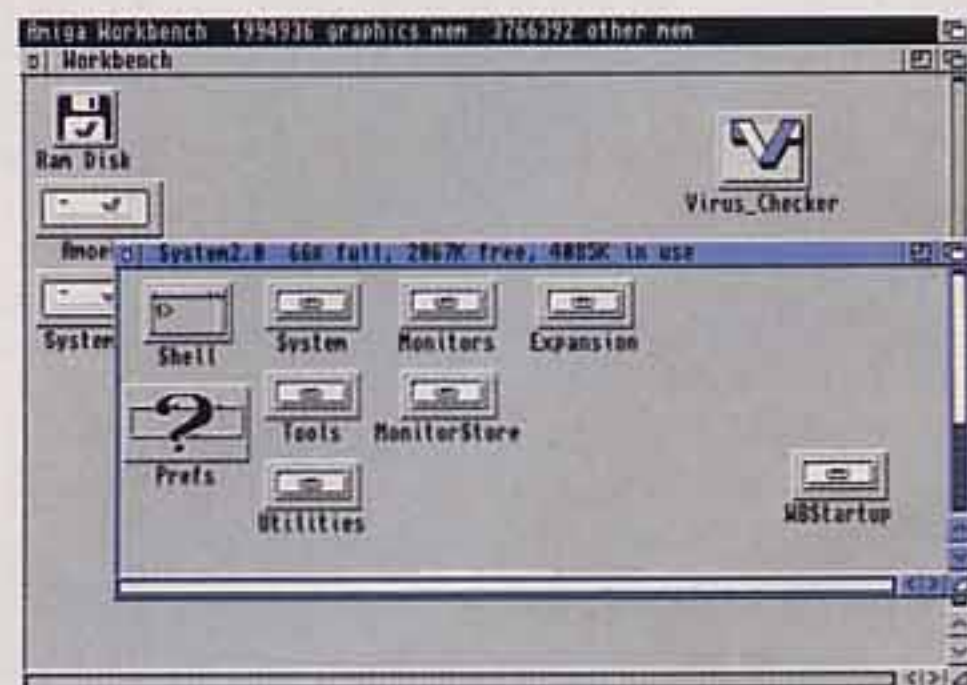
Amiga Workbench 1994936 graphics mem 3766392 other mem

Workbench

Ram Disk

Virus_Checker

Amor

System2.0 66% full, 2067K free, 4005K in use

System

Shell

System

Monitors

Expansion

Prefs

Tools

MonitorStore

Utilities

WBStartup